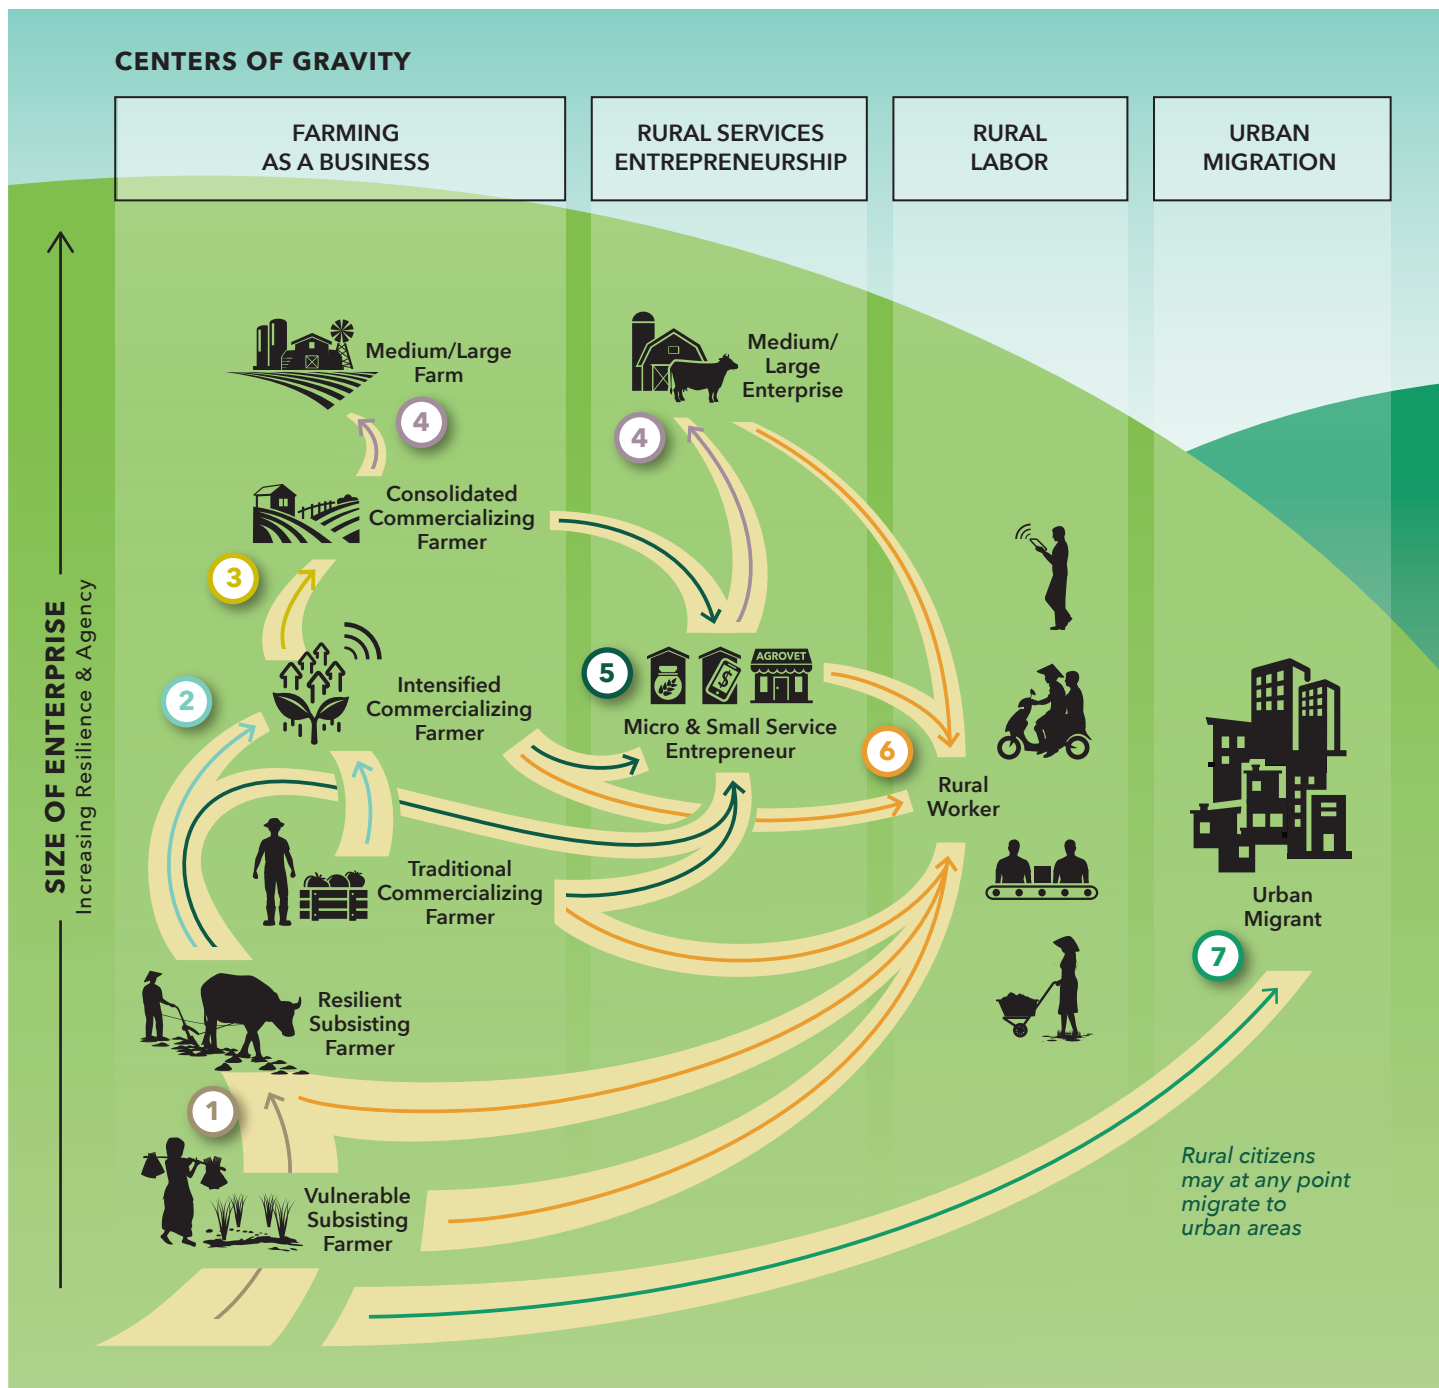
CENTERS OF GRAVITY

FARMING AS A BUSINESS

RURAL SERVICES ENTREPRENEURSHIP

RURAL LABOR

URBAN MIGRATION

SIZE OF ENTERPRISE
Increasing Resilience & Agency

Medium/Large Farm

4

Medium/ Large Enterprise

4

Consolidated Commercializing Farmer

3

Intensified Commercializing Farmer

2

5

AGROVET

Micro & Small Service Entrepreneur

6

Rural Worker

Traditional Commercializing Farmer

Urban Migrant

7

Resilient Subsisting Farmer

1

Vulnerable Subsisting Farmer

Rural citizens may at any point migrate to urban areas